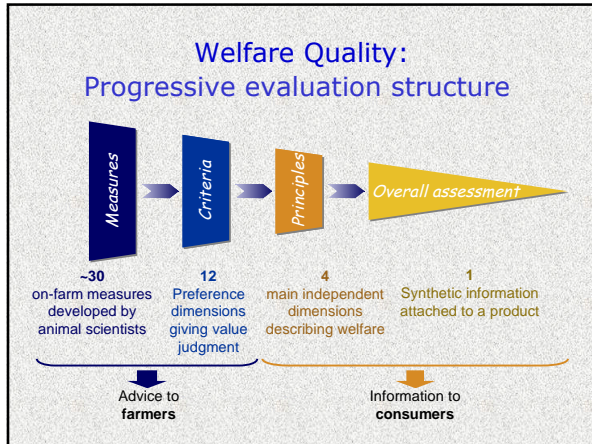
Welfare Quality:
Progressive evaluation structure

Measures

Criteria

Principles

Overall assessment

~30
on-farm measures developed by animal scientists

12
Preference dimensions giving value judgment

4
main independent dimensions describing welfare

1
Synthetic information attached to a product

Advice to **farmers**

Information to **consumers**